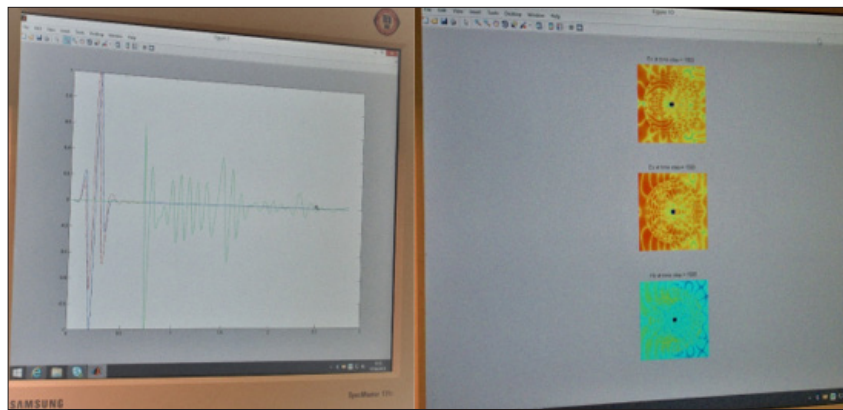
SAMSUNG

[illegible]

File Edit View Insert Tools Desktop Window Help

Figure 1

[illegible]

File Edit View Insert Tools Desktop Window Help

Figure 10

Ex at time step = 1000

Ey at time step = 1000

Hz at time step = 1000